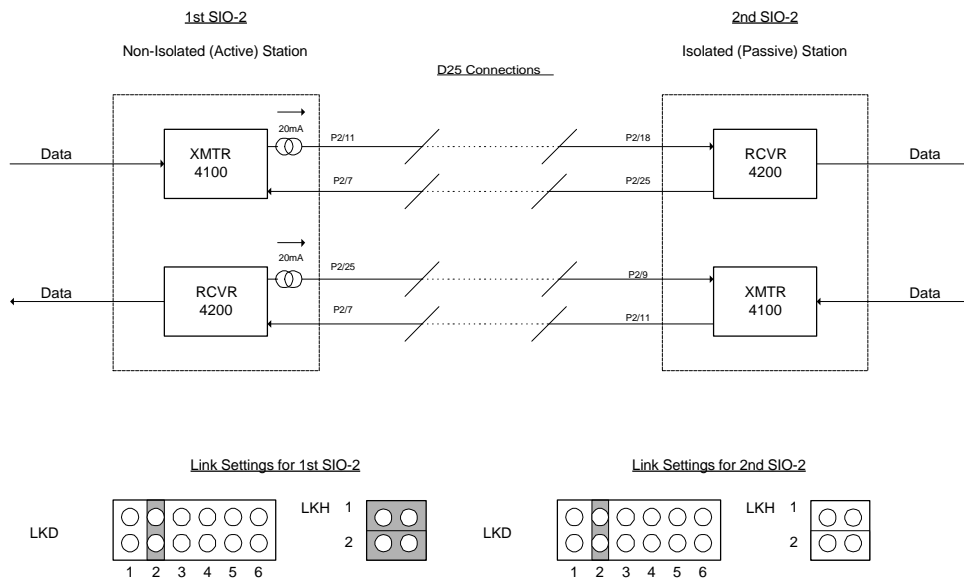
1st SIO-2

Non-Isolated (Active) Station

2nd SIO-2

Isolated (Passive) Station

D25 Connections

Data

XMTR
4100

20mA

P2/11

P2/7

P2/18

P2/25

RCVR
4200

Data

Data

RCVR
4200

20mA

P2/25

P2/7

P2/9

P2/11

XMTR
4100

Data

Link Settings for 1st SIO-2

LKD

1 2 3 4 5 6

LKH 1

2

Link Settings for 2nd SIO-2

LKD

1 2 3 4 5 6

LKH 1

2